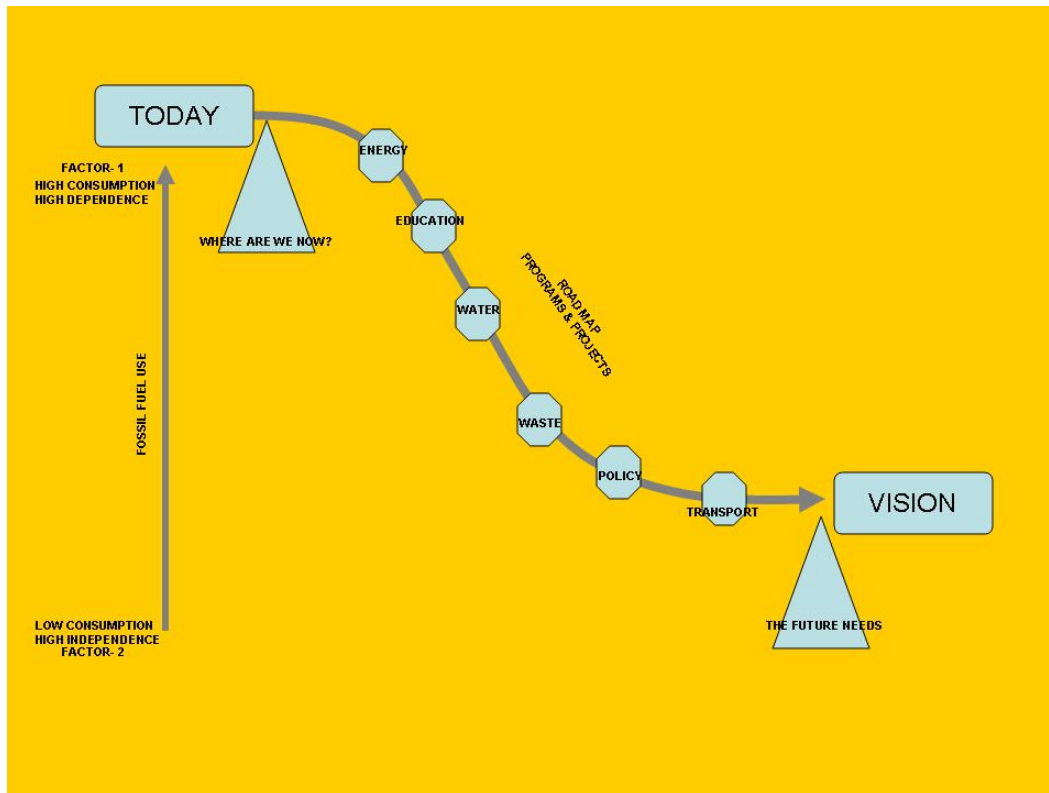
TODAY

FACTOR- 1
HIGH CONSUMPTION
HIGH DEPENDENCE

WHERE ARE WE NOW?

ENERGY

EDUCATION

ROAD MAP
PROGRAMS & PROJECTS

WATER

FOSSIL FUEL USE

WASTE

POLICY

TRANSPORT

VISION

LOW CONSUMPTION
HIGH INDEPENDENCE
FACTOR- 2

THE FUTURE NEEDS